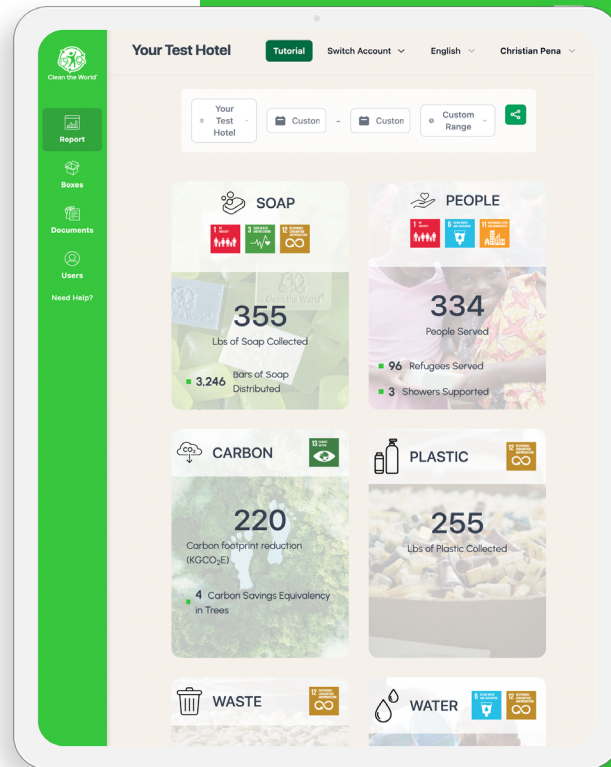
Clean the World

Report

Boxes

Documents

Users

Need Help?

Your Test Hotel

Tutorial

Switch Account

English

Christian Pena

Your Test Hotel

Custom

-

Custom

Custom Range

SOAP

1

3

12

355

Lbs of Soap Collected

3,246 Bars of Soap Distributed

PEOPLE

1

6

11

334

People Served

96 Refugees Served

3 Showers Supported

CARBON

13

220

Carbon footprint reduction ($KGCO_2E$)

4 Carbon Savings Equivalency in Trees

PLASTIC

12

255

Lbs of Plastic Collected

WASTE

12

WATER

6

12